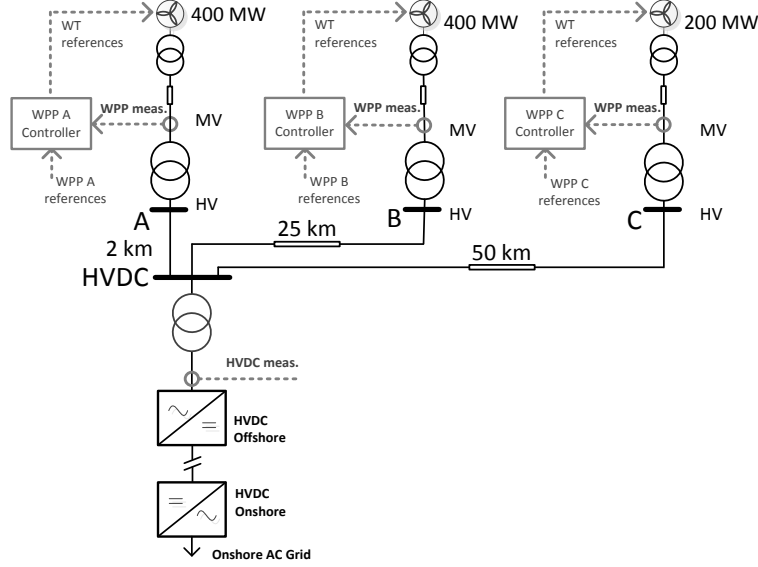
WT references

400 MW

WPP A Controller

WPP meas.

MV

WPP A references

HV

A

2 km

HVDC

WT references

400 MW

WPP B Controller

WPP meas.

MV

WPP B references

HV

B

25 km

WT references

200 MW

WPP C Controller

WPP meas.

MV

WPP C references

HV

C

50 km

HVDC meas.

HVDC Offshore

HVDC Onshore

Onshore AC Grid